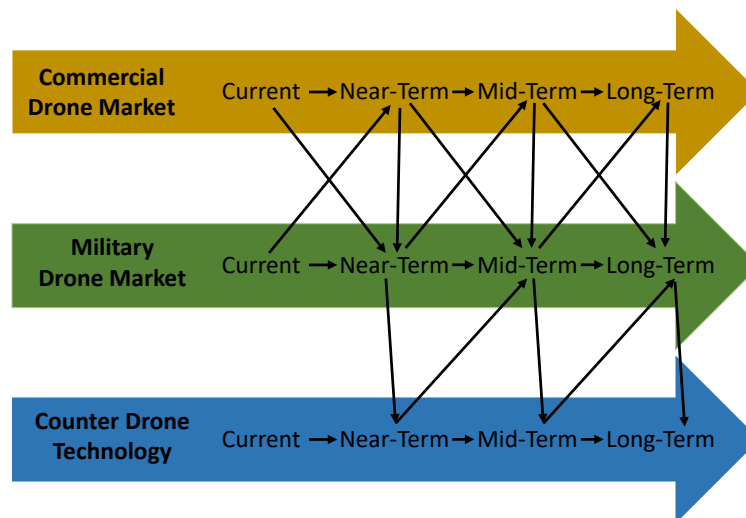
Commercial Drone Market

Current → Near-Term → Mid-Term → Long-Term

Military Drone Market

Current → Near-Term → Mid-Term → Long-Term

Counter Drone Technology

Current → Near-Term → Mid-Term → Long-Term